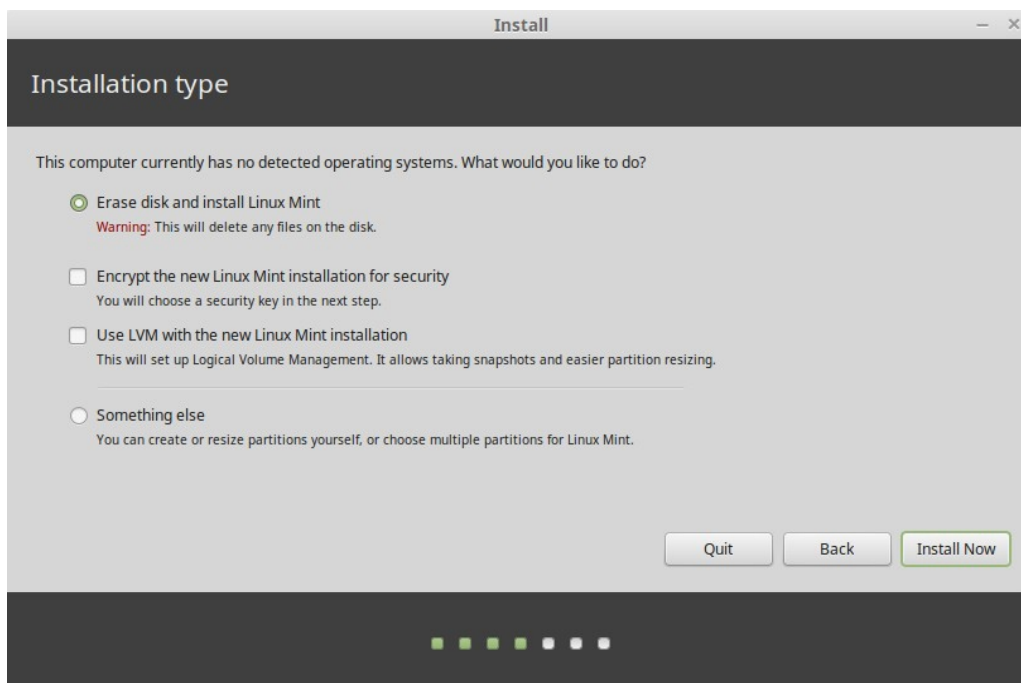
Install

Installation type

This computer currently has no detected operating systems. What would you like to do?

Erase disk and install Linux Mint
Warning: This will delete any files on the disk.

Encrypt the new Linux Mint installation for security
You will choose a security key in the next step.

Use LVM with the new Linux Mint installation
This will set up Logical Volume Management. It allows taking snapshots and easier partition resizing.

Something else
You can create or resize partitions yourself, or choose multiple partitions for Linux Mint.

Quit | Back | Install Now